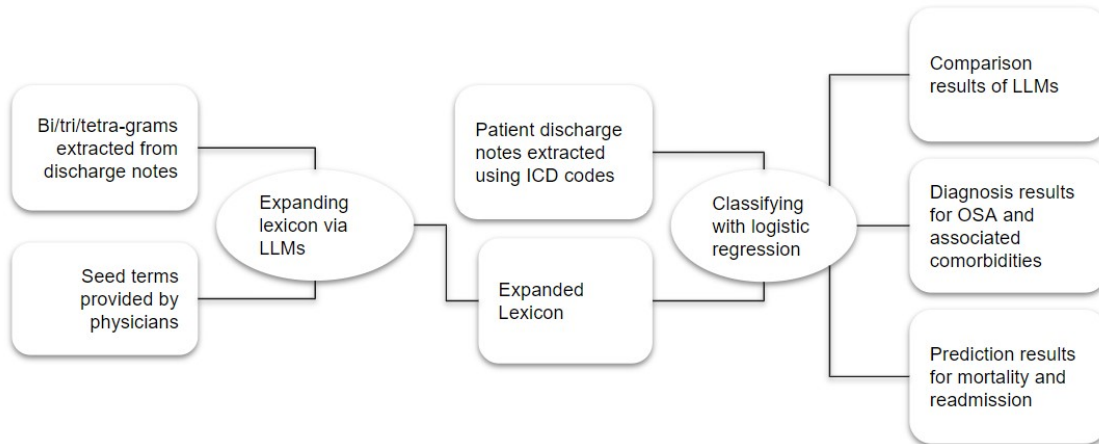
Bi/tri/tetra-grams extracted from discharge notes

Seed terms provided by physicians

Expanding lexicon via LLMs

Patient discharge notes extracted using ICD codes

Expanded Lexicon

Classifying with logistic regression

Comparison results of LLMs

Diagnosis results for OSA and associated comorbidities

Prediction results for mortality and readmission